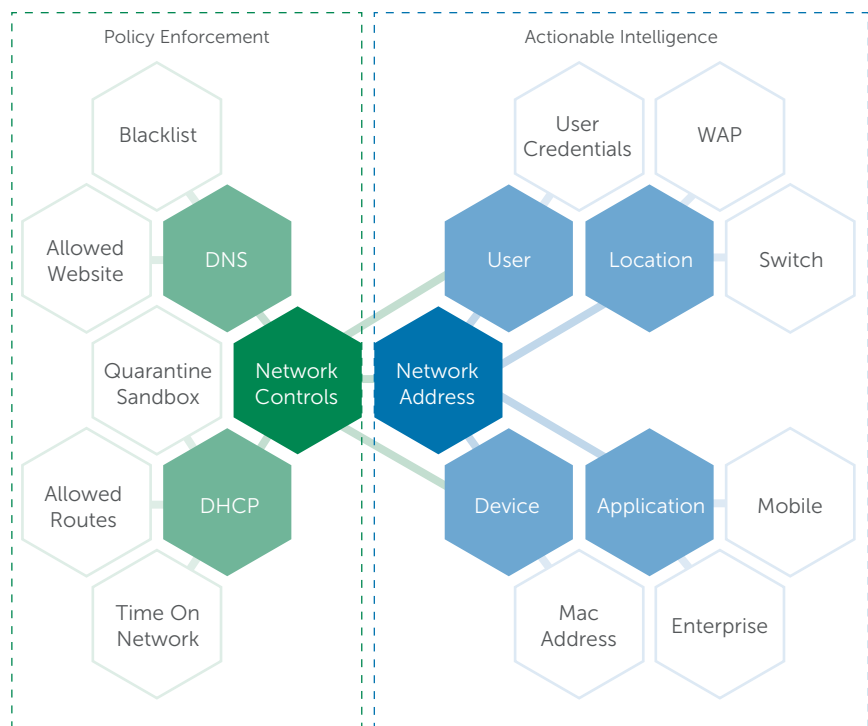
Policy Enforcement

Blacklist

Allowed Website

DNS

Quarantine Sandbox

Network Controls

Allowed Routes

DHCP

Time On Network

Actionable Intelligence

User Credentials

WAP

User

Location

Switch

Network Address

Device

Application

Mobile

Mac Address

Enterprise